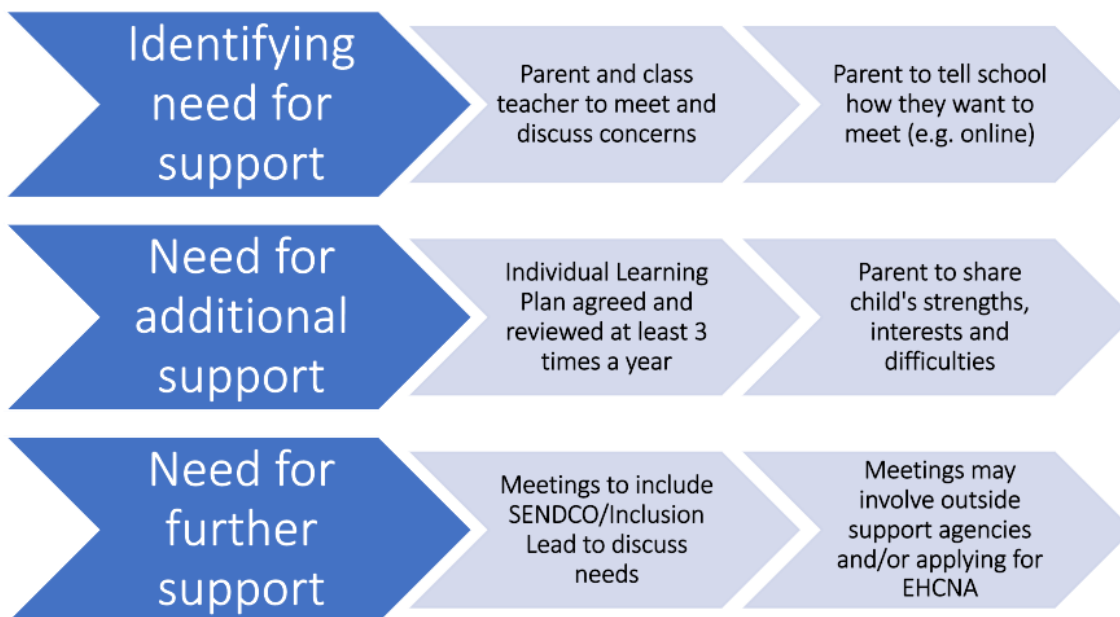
Identifying need for support

Parent and class teacher to meet and discuss concerns

Parent to tell school how they want to meet (e.g. online)

Need for additional support

Individual Learning Plan agreed and reviewed at least 3 times a year

Parent to share child's strengths, interests and difficulties

Need for further support

Meetings to include SENDCO/Inclusion Lead to discuss needs

Meetings may involve outside support agencies and/or applying for EHCNA